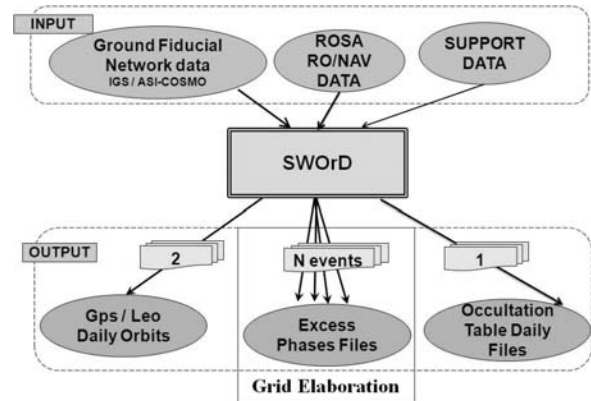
INPUT

Ground Fiducial Network data
IGS / ASI-COSMO

ROSA RO/NAV DATA

SUPPORT DATA

SWOrD

OUTPUT

2

N events

1

Gps / Leo Daily Orbits

Excess Phases Files

Occultation Table Daily Files

Grid Elaboration